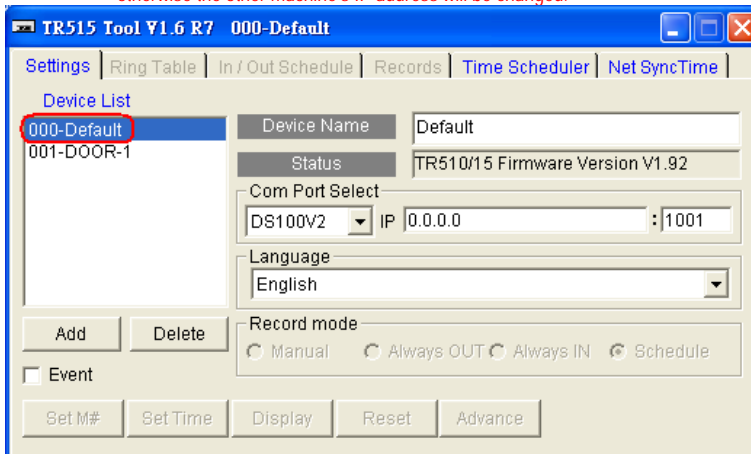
TR515 Tool V1.6 R7 000-Default

Settings | Ring Table | In / Out Schedule | Records | Time Scheduler | Net SyncTime

Device List

000-Default
001-DOOR-1

Device Name | Default

Status | TR510/15 Firmware Version V1.92

Com Port Select

DS100V2 IP 0.0.0.0 : 1001

Language

English

Add Delete

Event

Record mode

Manual Always OUT Always IN Schedule

Set M# Set Time Display Reset Advance